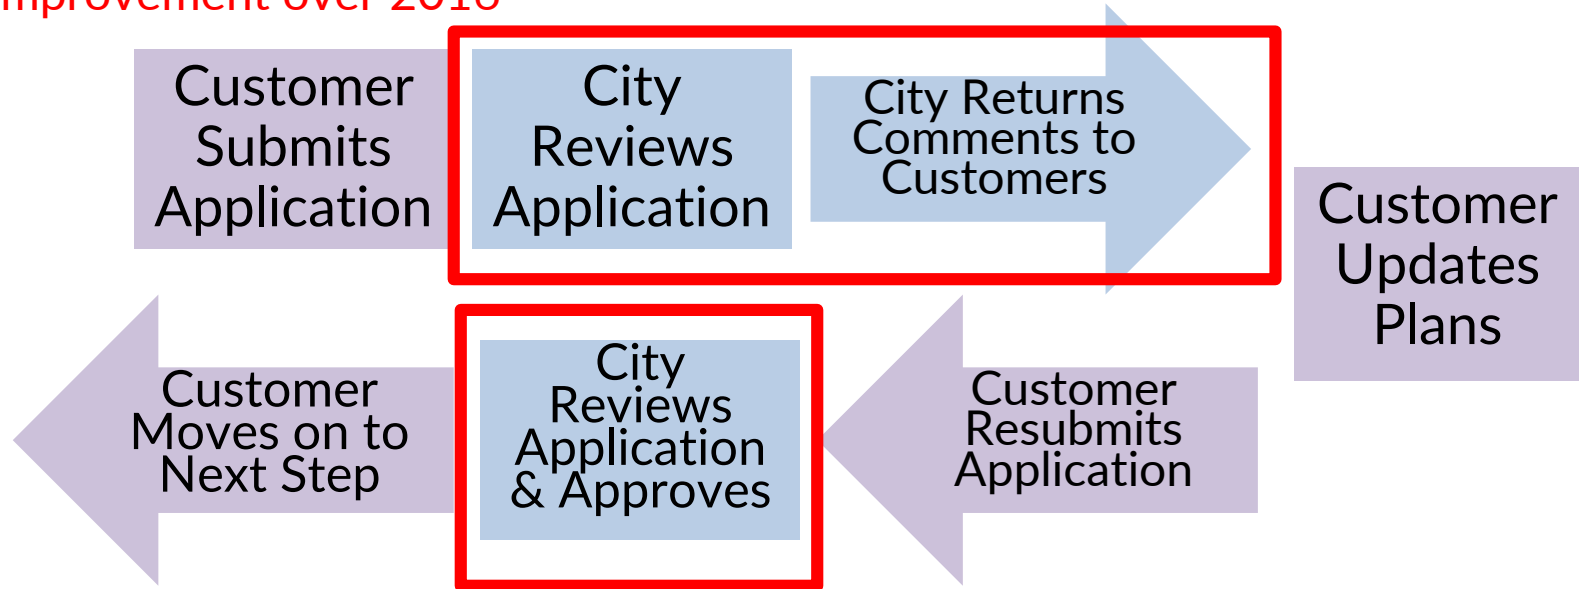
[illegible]mprovement over 2016

Customer Submits Application

City Reviews Application

City Returns Comments to Customers

Customer Updates Plans

Customer Resubmits Application

City Reviews Application & Approves

Customer Moves on to Next Step